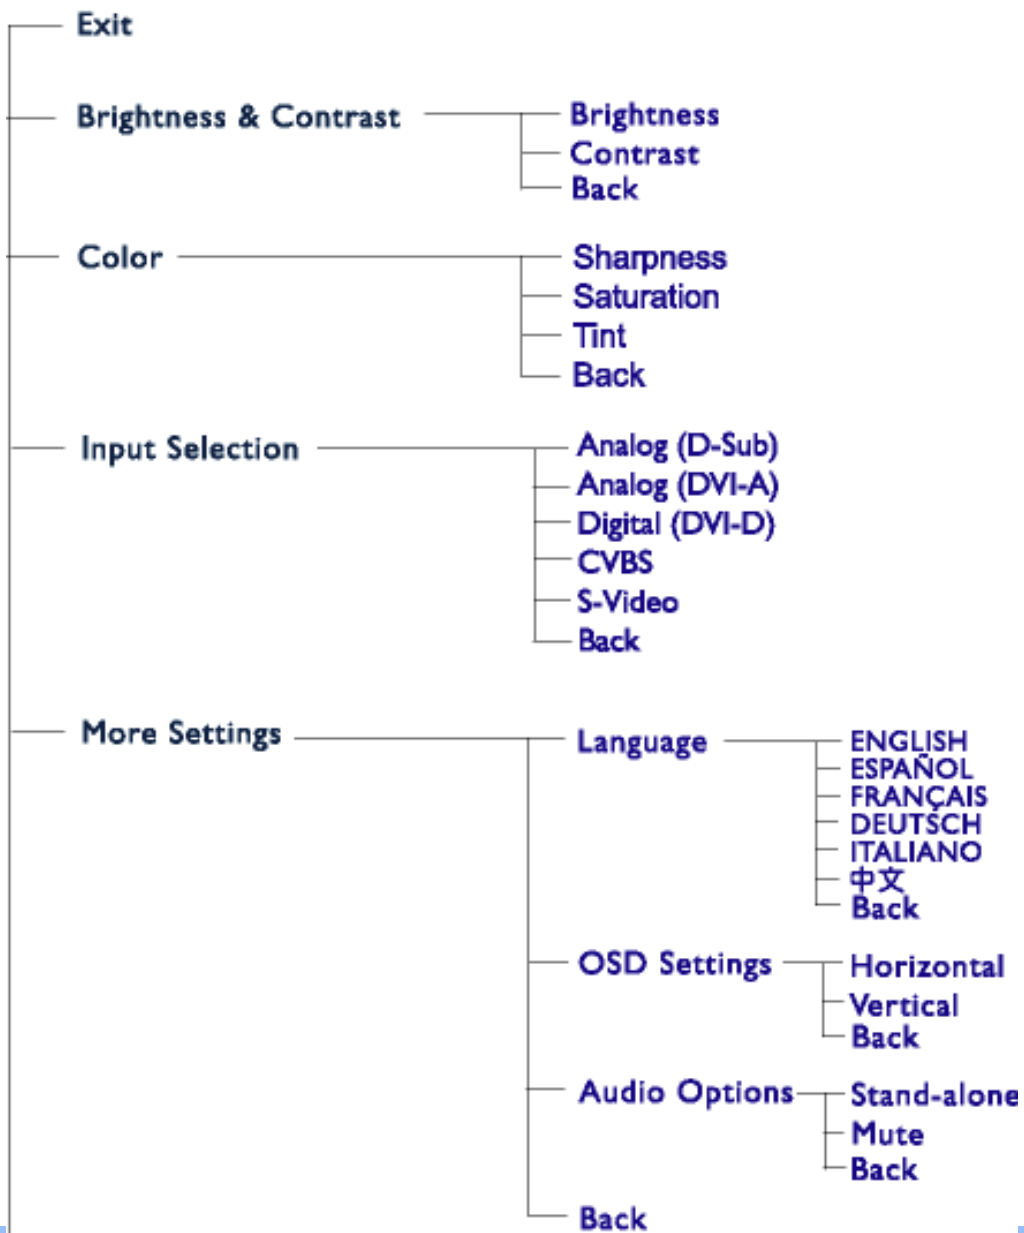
Exit

Brightness & Contrast

Brightness
Contrast
Back

Color

Sharpness
Saturation
Tint
Back

Input Selection

Analog (D-Sub)
Analog (DVI-A)
Digital (DVI-D)
CVBS
S-Video
Back

More Settings

Language

ENGLISH
ESPAÑOL
FRANÇAIS
DEUTSCH
ITALIANO
中文
Back

OSD Settings

Horizontal
Vertical
Back

Audio Options

Stand-alone
Mute
Back

Back